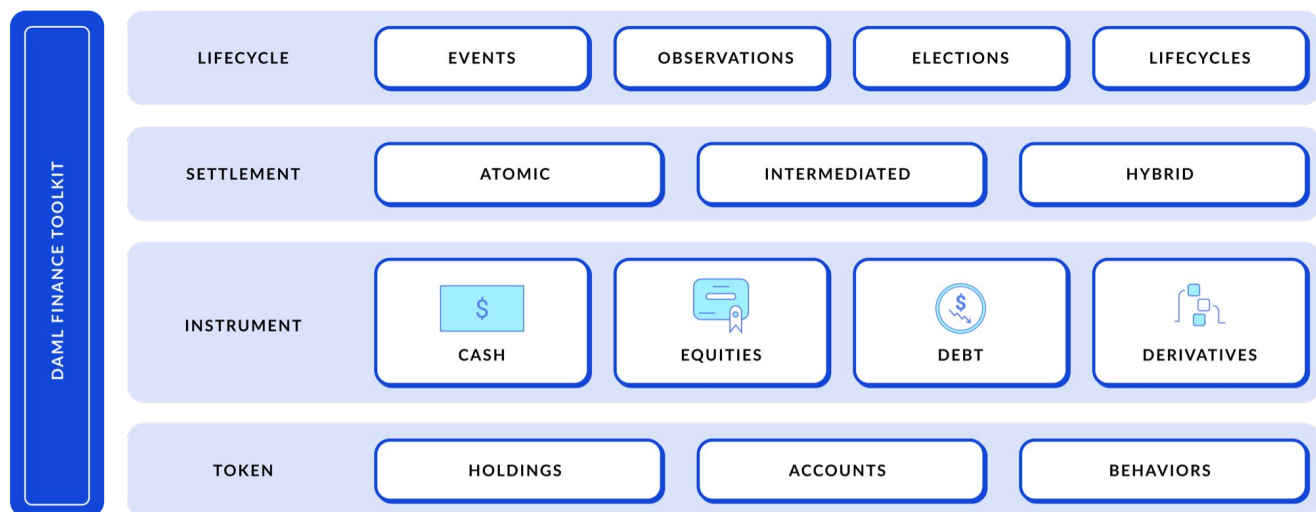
DAML FINANCE TOOLKIT

LIFECYCLE

EVENTS

OBSERVATIONS

ELECTIONS

LIFECYCLES

SETTLEMENT

ATOMIC

INTERMEDIATED

HYBRID

INSTRUMENT

$

CASH

EQUITIES

$

DEBT

DERIVATIVES

TOKEN

HOLDINGS

ACCOUNTS

BEHAVIORS